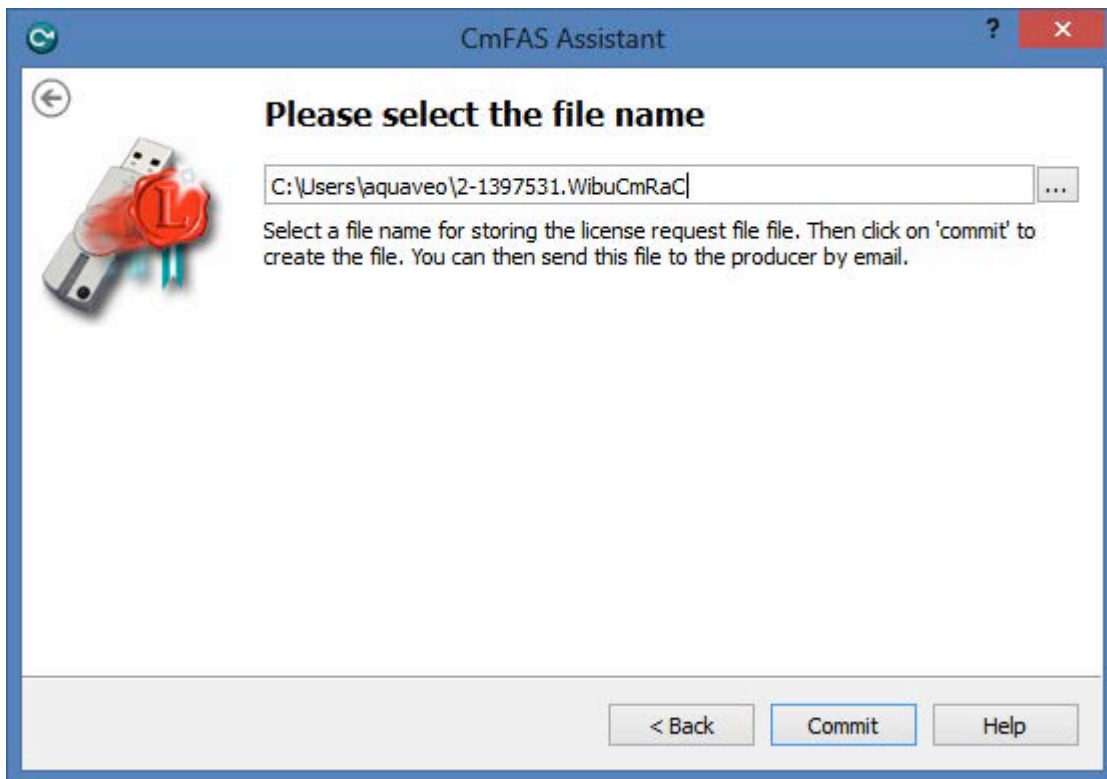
CmFAS Assistant

?

×

Please select the file name

C:\Users\aquaveo\2-1397531.WibuCmRaC

...

Select a file name for storing the license request file file. Then click on 'commit' to create the file. You can then send this file to the producer by email.

< Back

Commit

Help